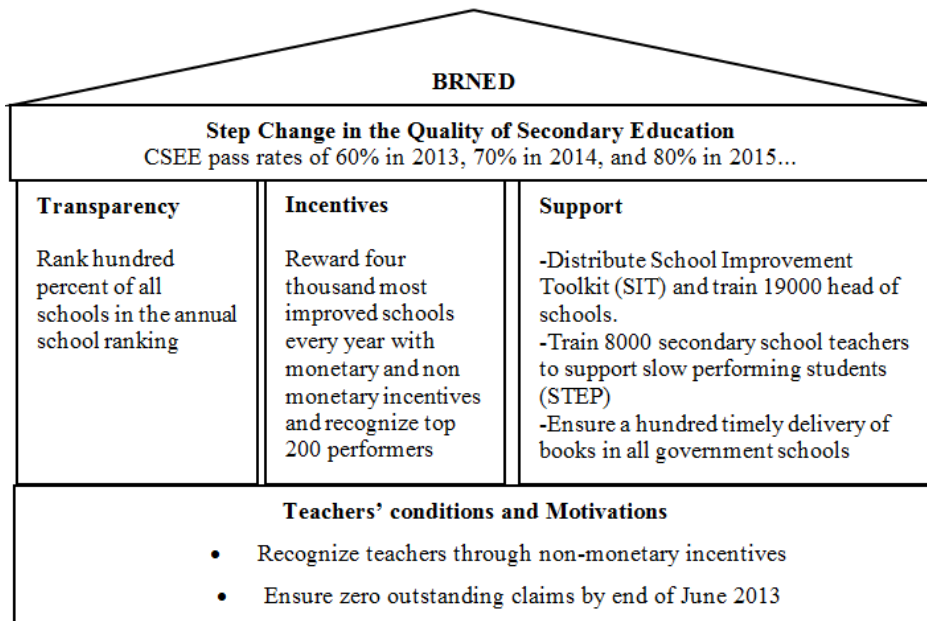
BRNED

Step Change in the Quality of Secondary Education
CSEE pass rates of 60% in 2013, 70% in 2014, and 80% in 2015...

Transparency

Rank hundred percent of all schools in the annual school ranking

Incentives

Reward four thousand most improved schools every year with monetary and non monetary incentives and recognize top 200 performers

Support

-Distribute School Improvement Toolkit (SIT) and train 19000 head of schools.
-Train 8000 secondary school teachers to support slow performing students (STEP)
-Ensure a hundred timely delivery of books in all government schools

Teachers' conditions and Motivations

• Recognize teachers through non-monetary incentives
• Ensure zero outstanding claims by end of June 2013